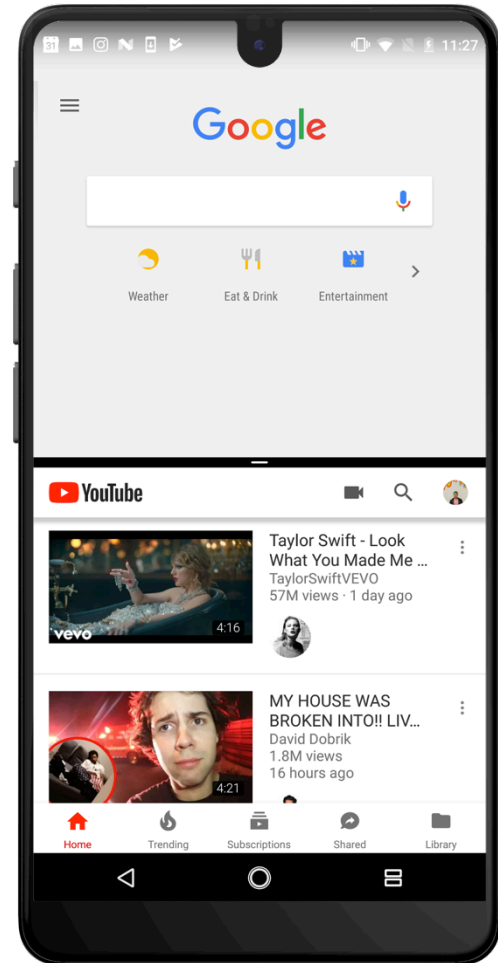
31 11:27

Google

Weather
Eat & Drink
Entertainment

YouTube

Taylor Swift - Look What You Made Me ...
TaylorSwiftVEVO
57M views · 1 day ago
vevo
4:16

MY HOUSE WAS BROKEN INTO!! LIV...
David Dobrik
1.8M views
16 hours ago
4:21

Home
Trending
Subscriptions
Shared
Library